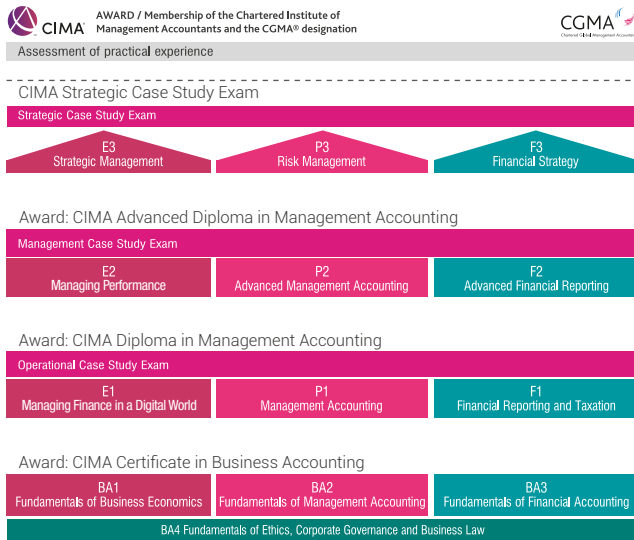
CIMA

AWARD / Membership of the Chartered Institute of Management Accountants and the CGMA® designation

CGMA
Chartered Global Management Accountant

Assessment of practical experience

CIMA Strategic Case Study Exam

Strategic Case Study Exam

E3
Strategic Management

P3
Risk Management

F3
Financial Strategy

Award: CIMA Advanced Diploma in Management Accounting

Management Case Study Exam

E2
Managing Performance

P2
Advanced Management Accounting

F2
Advanced Financial Reporting

Award: CIMA Diploma in Management Accounting

Operational Case Study Exam

E1
Managing Finance in a Digital World

P1
Management Accounting

F1
Financial Reporting and Taxation

Award: CIMA Certificate in Business Accounting

BA1
Fundamentals of Business Economics

BA2
Fundamentals of Management Accounting

BA3
Fundamentals of Financial Accounting

BA4 Fundamentals of Ethics, Corporate Governance and Business Law